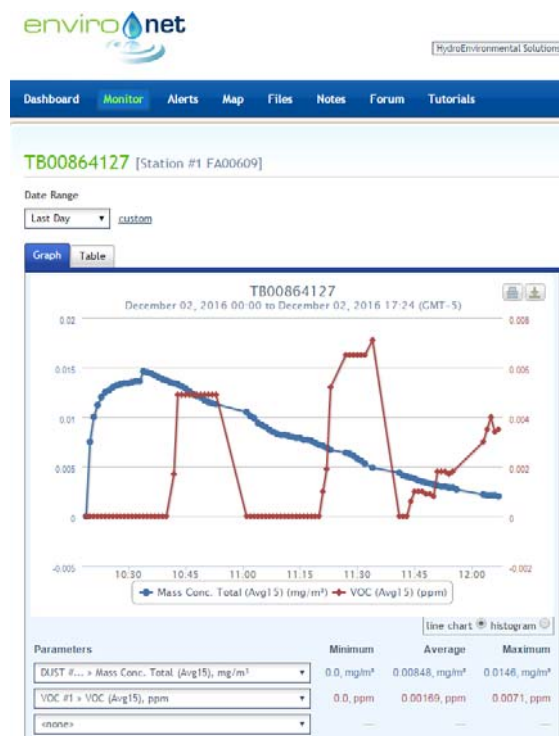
enviro net

HydroEnvironmental Solution

Dashboard Monitor Alerts Map Files Notes Forum Tutorials

TB00864127 [Station #1 FA00609]

Date Range

Last Day custom

Graph Table

TB00864127
December 02, 2016 00:00 to December 02, 2016 17:24 (GMT-5)

0.02
0.015
0.01
0.005
0
-0.005

0.008
0.006
0.004
0.002
0
-0.002

10:30 10:45 11:00 11:15 11:30 11:45 12:00

Mass Conc. Total (Avg15) (mg/m³) VOC (Avg15) (ppm)

line chart histogram

| Parameters | Minimum | Average | Maximum |
|---|---|---|---|
| DUST #... » Mass Conc. Total (Avg15), mg/m³ | 0.0, mg/m³ | 0.00848, mg/m³ | 0.0146, mg/m³ |
| VOC #1 » VOC (Avg15), ppm | 0.0, ppm | 0.00169, ppm | 0.0071, ppm |
| <none> | — | — | — |